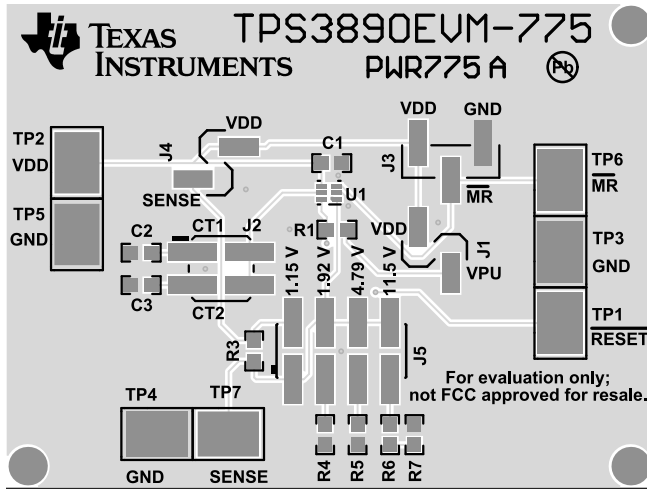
TEXAS INSTRUMENTS
TPS3890EVM-775
PWR775 A
Pb

TP2
VDD
TP5
GND

J4
VDD
SENSE

C1
U1
R1

VDD GND
J3
$\overline{MR}$
VDD
J1
VPU

TP6
$\overline{MR}$
TP3
GND
TP1
$\overline{RESET}$

C2
C3
CT1
J2
CT2

1.15 V
1.92 V
4.79 V
11.5 V
J5
R3

For evaluation only;
not FCC approved for resale.

TP4
TP7
GND
SENSE

R4 R5 R6 R7